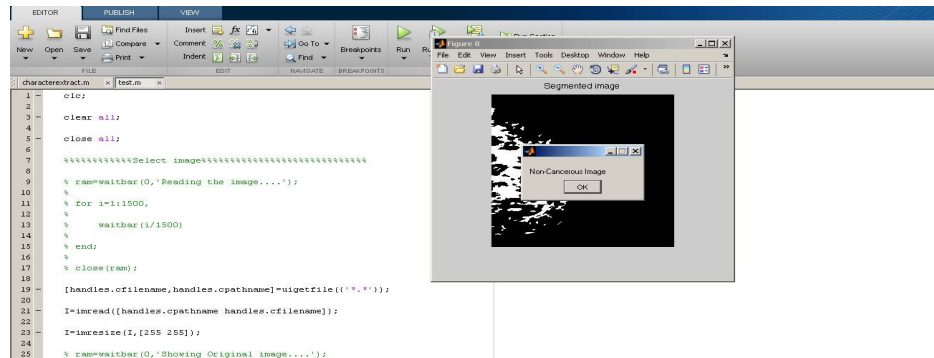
EDITOR PUBLISH VIEW

New Open Save Find Files Compare Print Insert Comment Indent Go To Find Breakpoints Run Ru Run Section

FILE EDIT NAVIGATE BREAKPOINTS

characterextract.m × test.m ×

1 - clc;
2
3 - clear all;
4
5 - close all;
6
7 %%%%%%%%%%%%Select image%%%%%%%%%%%%%%%%%%%%%%%%%%%%
8
9 % ram=waitbar(0,'Reading the image....');
10 %
11 % for i=1:1500,
12 %
13 % waitbar(i/1500)
14 %
15 % end;
16 %
17 % close(ram);
18
19 - [handles.cfilename,handles.cpathname]=uigetfile({'*.*'});
20
21 - I=imread([handles.cpathname handles.cfilename]);
22
23 - I=imresize(I,[255 255]);
24
25 % ram=waitbar(0,'Showing Original image....');

Figure 8
File Edit View Insert Tools Desktop Window Help

Segmented image

Non-Cancerous Image
OK